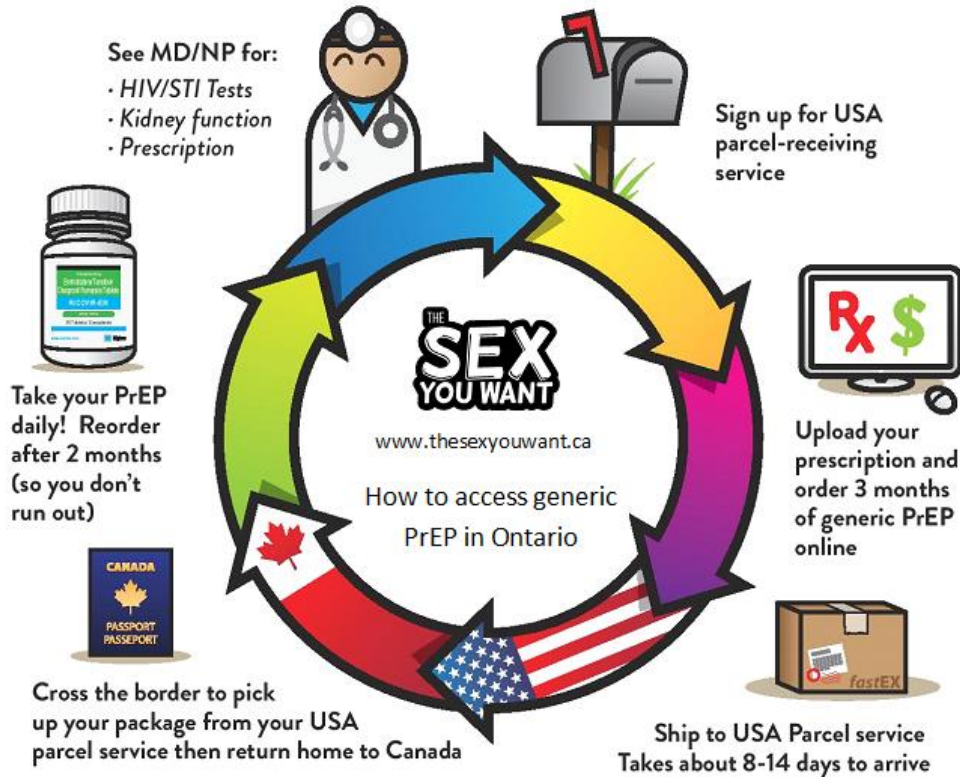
See MD/NP for:
· HIV/STI Tests
· Kidney function
· Prescription

Sign up for USA parcel-receiving service

Rx $

Upload your prescription and order 3 months of generic PrEP online

fastEX

Ship to USA Parcel service Takes about 8-14 days to arrive

Cross the border to pick up your package from your USA parcel service then return home to Canada

CANADA
PASSPORT
PASSEPORT

Take your PrEP daily! Reorder after 2 months (so you don't run out)

THE SEX YOU WANT

www.thesexyouwant.ca

How to access generic PrEP in Ontario